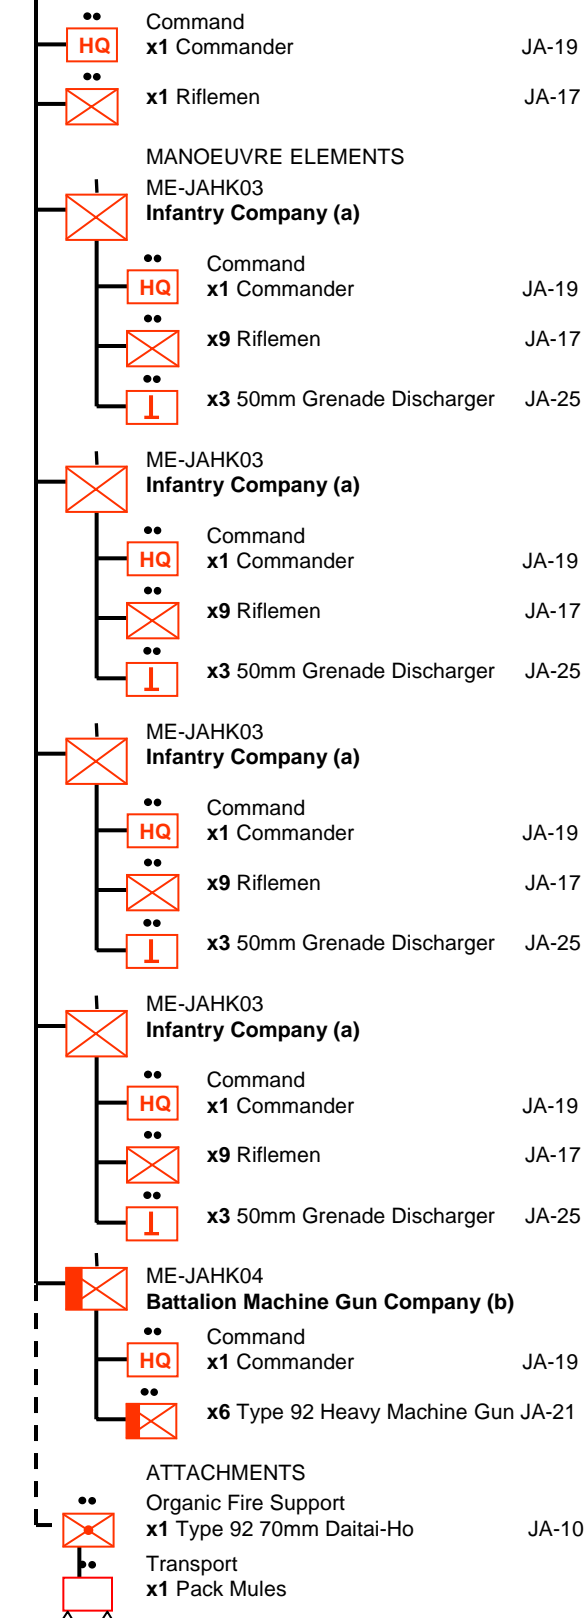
HQ
Command
**x1** Commander JA-19

**x1** Riflemen JA-17

MANOEUVRE ELEMENTS

ME-JAHK03
**Infantry Company (a)**

HQ
Command
**x1** Commander JA-19

**x9** Riflemen JA-17

**x3** 50mm Grenade Discharger JA-25

ME-JAHK03
**Infantry Company (a)**

HQ
Command
**x1** Commander JA-19

**x9** Riflemen JA-17

**x3** 50mm Grenade Discharger JA-25

ME-JAHK03
**Infantry Company (a)**

HQ
Command
**x1** Commander JA-19

**x9** Riflemen JA-17

**x3** 50mm Grenade Discharger JA-25

ME-JAHK03
**Infantry Company (a)**

HQ
Command
**x1** Commander JA-19

**x9** Riflemen JA-17

**x3** 50mm Grenade Discharger JA-25

ME-JAHK04
**Battalion Machine Gun Company (b)**

HQ
Command
**x1** Commander JA-19

**x6** Type 92 Heavy Machine Gun JA-21

ATTACHMENTS

Organic Fire Support
**x1** Type 92 70mm Daitai-Ho JA-10

Transport
**x1** Pack Mules